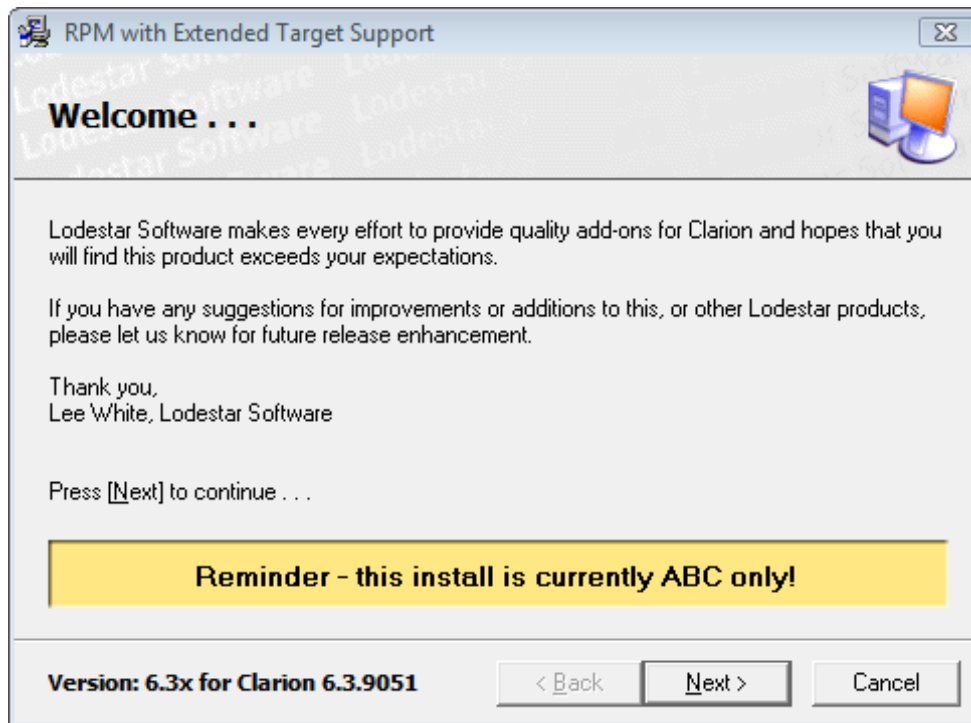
RPM with Extended Target Support

Welcome . . .

Lodestar Software makes every effort to provide quality add-ons for Clarion and hopes that you will find this product exceeds your expectations.

If you have any suggestions for improvements or additions to this, or other Lodestar products, please let us know for future release enhancement.

Thank you,
Lee White, Lodestar Software

Press [Next] to continue . . .

Reminder - this install is currently ABC only!

Version: 6.3x for Clarion 6.3.9051

< Back

Next >

Cancel